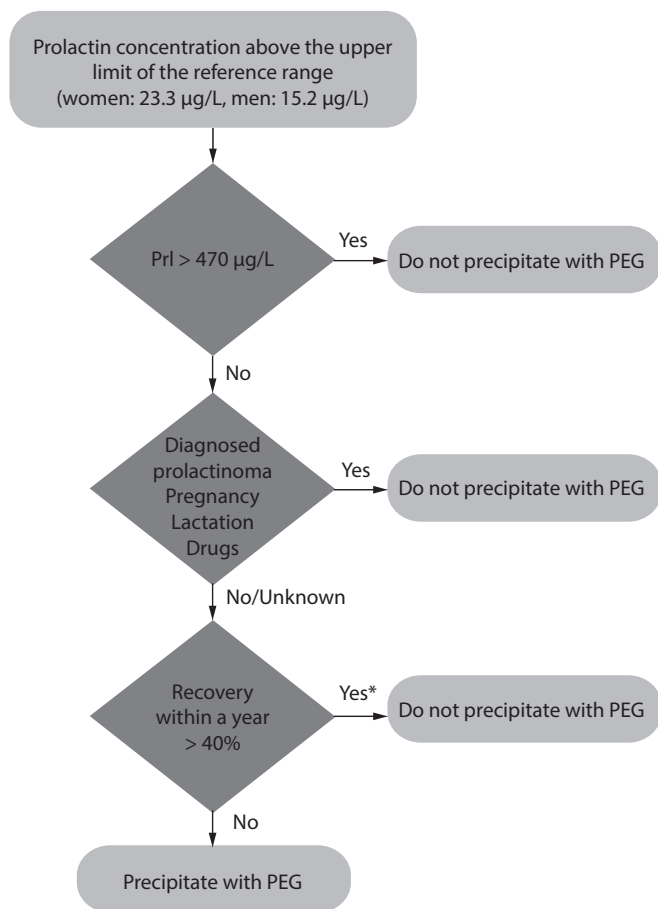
Prolactin concentration above the upper limit of the reference range (women: 23.3 µg/L, men: 15.2 µg/L)

Prl > 470 µg/L

Yes

Do not precipitate with PEG

No

Diagnosed prolactinoma Pregnancy Lactation Drugs

Yes

Do not precipitate with PEG

No/Unknown

Recovery within a year > 40%

Yes*

Do not precipitate with PEG

No

Precipitate with PEG